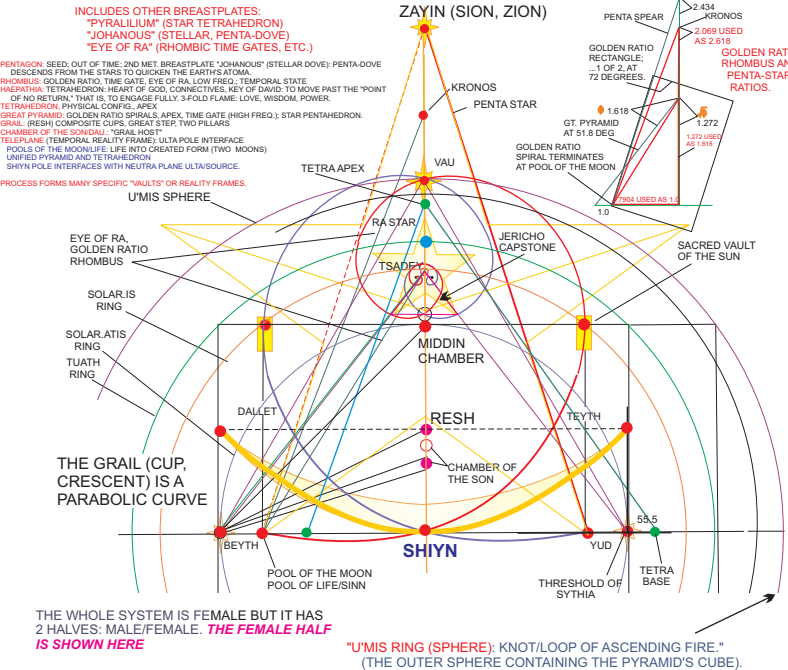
INCLUDES OTHER BREASTPLATES:
"PYRALILIUM" (STAR TETRAHEDRON)
"JOHANOUS" (STELLAR, PENTA-DOVE)
"EYE OF RA" (RHOMBIC TIME GATES, ETC.)

PENTAGON: SEED; OUT OF TIME; 2ND MET. BREASTPLATE "JOHANOUS" (STELLAR DOVE): PENTA-DOVE DESCENDS FROM THE STARS TO QUICKEN THE EARTH'S ATOMA.
RHOMBUS: GOLDEN RATIO, TIME GATE, EYE OF RA, LOW FREQ.: TEMPORAL STATE
HAEPATHIA: TETRAHEDRON: HEART OF GOD, CONNECTIVES, KEY OF DAVID: TO MOVE PAST THE "POINT OF NO RETURN," THAT IS, TO ENGAGE FULLY. 3-FOLD FLAME: LOVE, WISDOM, POWER.
TETRAHEDRON, PHYSICAL CONFIG., APEX
GREAT PYRAMID: GOLDEN RATIO SPIRALS, APEX, TIME GATE (HIGH FREQ.); STAR PENTAHEDRON.
GRAIL: (RESH) COMPOSITE CUPS, GREAT STEP, TWO PILLARS
CHAMBER OF THE SON/DAU.: "GRAIL HOST"
TELEPLANE (TEMPORAL REALITY FRAME): ULTA POLE INTERFACE
POOLS OF THE MOON/LIFE: LIFE INTO CREATED FORM (TWO MOONS)
UNIFIED PYRAMID AND TETRAHEDRON
SHIYN POLE INTERFACES WITH NEUTRA PLANE ULTA/SOURCE.

PROCESS FORMS MANY SPECIFIC "VAULTS" OR REALITY FRAMES.

ZAYIN (SION, ZION)

PENTA SPEAR
2.434
KRONOS
2.069 USED AS 2.618
GOLDEN RATIO RECTANGLE; ...1 OF 2, AT 72 DEGREES.
GOLDEN RA RHOMBUS AN PENTA-STAR RATIOS.
1.618
1.272
GT. PYRAMID AT 51.8 DEG
1.272 USED AS 1.618
GOLDEN RATIO SPIRAL TERMINATES AT POOL OF THE MOON
.7904 USED AS 1.
1.0

KRONOS
PENTA STAR
VAU
TETRA APEX
U'MIS SPHERE
RA STAR
EYE OF RA, GOLDEN RATIO RHOMBUS
JERICHO CAPSTONE
TSADEY
SACRED VAULT OF THE SUN
SOLAR.IS RING
SOLAR.ATIS RING
TUATH RING
MIDDIN CHAMBER
DALLET
RESH
TEYTH
THE GRAIL (CUP, CRESCENT) IS A PARABOLIC CURVE
CHAMBER OF THE SON
55.5
BEYTH
SHIYN
YUD
TETRA BASE
POOL OF THE MOON
POOL OF LIFE/SINN
THRESHOLD OF SYTHIA

THE WHOLE SYSTEM IS FEMALE BUT IT HAS 2 HALVES: MALE/FEMALE. THE FEMALE HALF IS SHOWN HERE

"U'MIS RING (SPHERE): KNOT/LOOP OF ASCENDING FIRE."
(THE OUTER SPHERE CONTAINING THE PYRAMID'S CUBE).